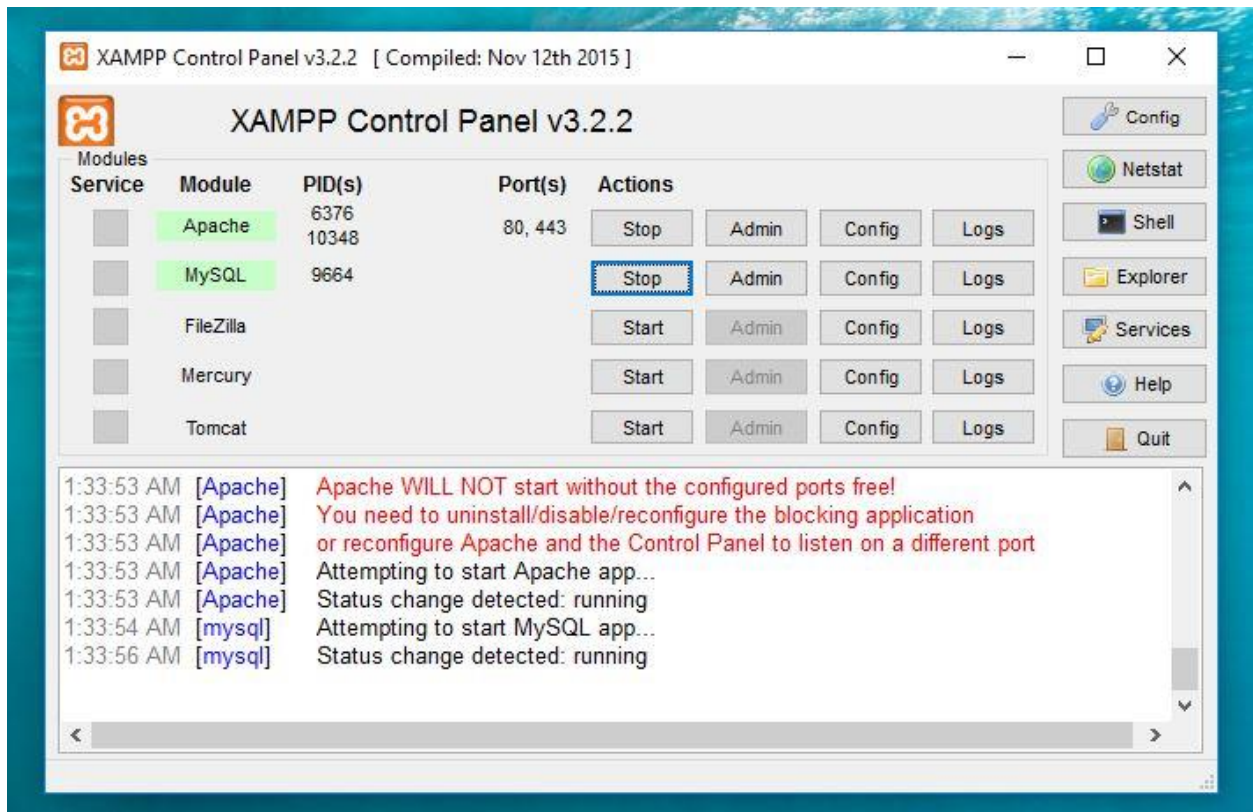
XAMPP Control Panel v3.2.2 [ Compiled: Nov 12th 2015 ]

XAMPP Control Panel v3.2.2

Config
Netstat
Shell
Explorer
Services
Help
Quit

Modules

| Service | Module | PID(s) | Port(s) | Actions | | | |
|---|---|---|---|---|---|---|---|
| | Apache | 6376 10348 | 80, 443 | Stop | Admin | Config | Logs |
| | MySQL | 9664 | | Stop | Admin | Config | Logs |
| | FileZilla | | | Start | Admin | Config | Logs |
| | Mercury | | | Start | Admin | Config | Logs |
| | Tomcat | | | Start | Admin | Config | Logs |

1:33:53 AM [Apache] Apache WILL NOT start without the configured ports free!
1:33:53 AM [Apache] You need to uninstall/disable/reconfigure the blocking application
1:33:53 AM [Apache] or reconfigure Apache and the Control Panel to listen on a different port
1:33:53 AM [Apache] Attempting to start Apache app...
1:33:53 AM [Apache] Status change detected: running
1:33:54 AM [mysql] Attempting to start MySQL app...
1:33:56 AM [mysql] Status change detected: running